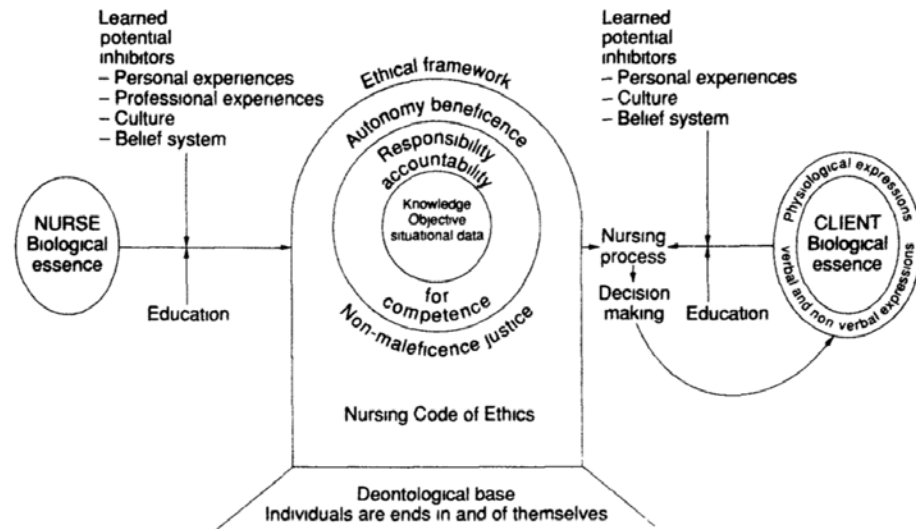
Learned potential inhibitors
– Personal experiences
– Professional experiences
– Culture
– Belief system

NURSE Biological essence

Education

Ethical framework

Autonomy beneficence

Responsibility accountability

Knowledge Objective situational data

for competence

Non-maleficence justice

Nursing Code of Ethics

Deontological base
Individuals are ends in and of themselves

Learned potential inhibitors
– Personal experiences
– Culture
– Belief system

Nursing process

Decision making

Education

CLIENT Biological essence

Physiological expressions

verbal and non verbal expressions